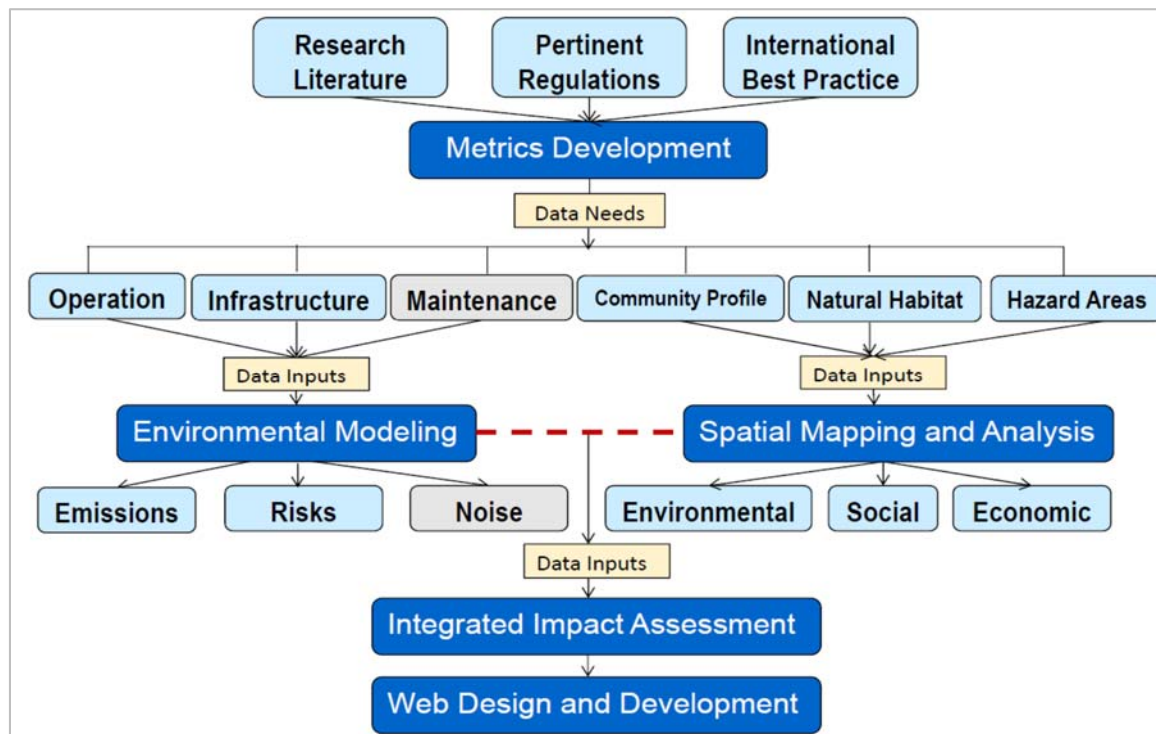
Research Literature

Pertinent Regulations

International Best Practice

Metrics Development

Data Needs

Operation

Infrastructure

Maintenance

Community Profile

Natural Habitat

Hazard Areas

Data Inputs

Data Inputs

Environmental Modeling

Spatial Mapping and Analysis

Emissions

Risks

Noise

Environmental

Social

Economic

Data Inputs

Integrated Impact Assessment

Web Design and Development